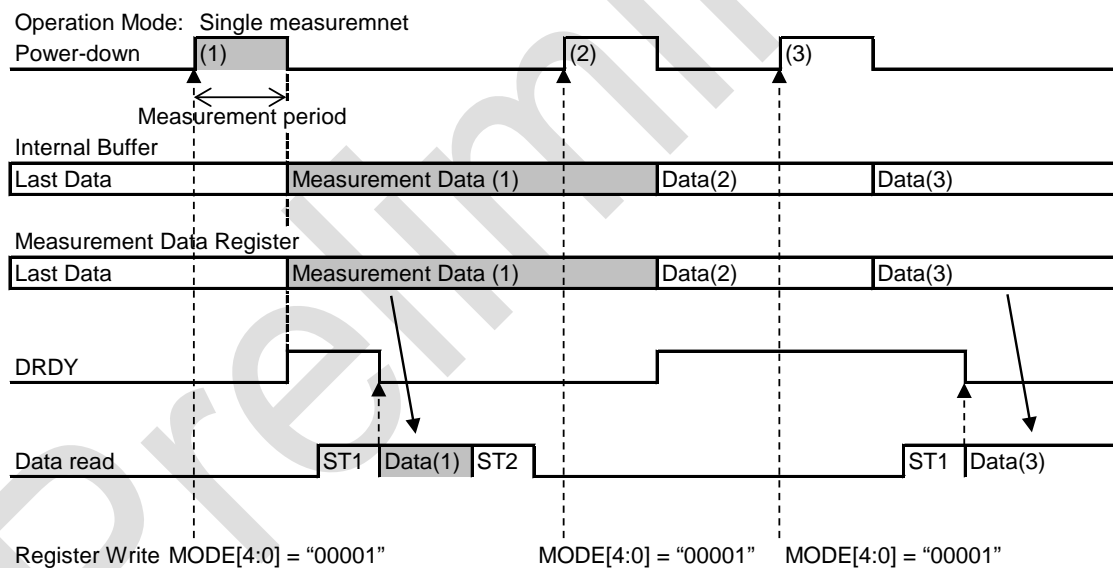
Operation Mode: Single measuremnet

Power-down (1) (2) (3)

Measurement period

Internal Buffer

Last Data Measurement Data (1) Data(2) Data(3)

Measurement Data Register

Last Data Measurement Data (1) Data(2) Data(3)

DRDY

Data read ST1 Data(1) ST2 ST1 Data(3)

Register Write MODE[4:0] = “00001” MODE[4:0] = “00001” MODE[4:0] = “00001”

Preliminary